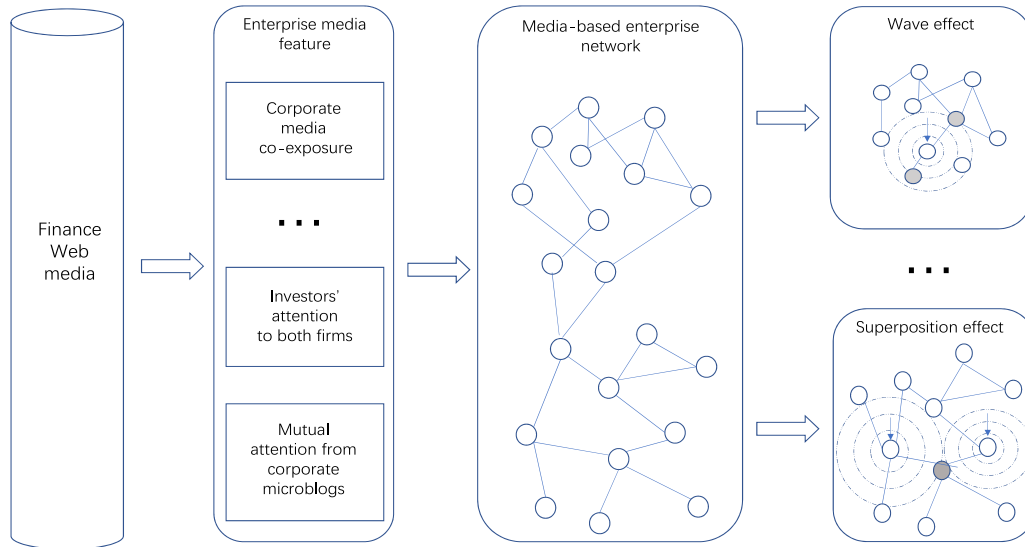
Finance Web media

Enterprise media feature

Corporate media co-exposure

...

Investors' attention to both firms

Mutual attention from corporate microblogs

Media-based enterprise network

Wave effect

...

Superposition effect